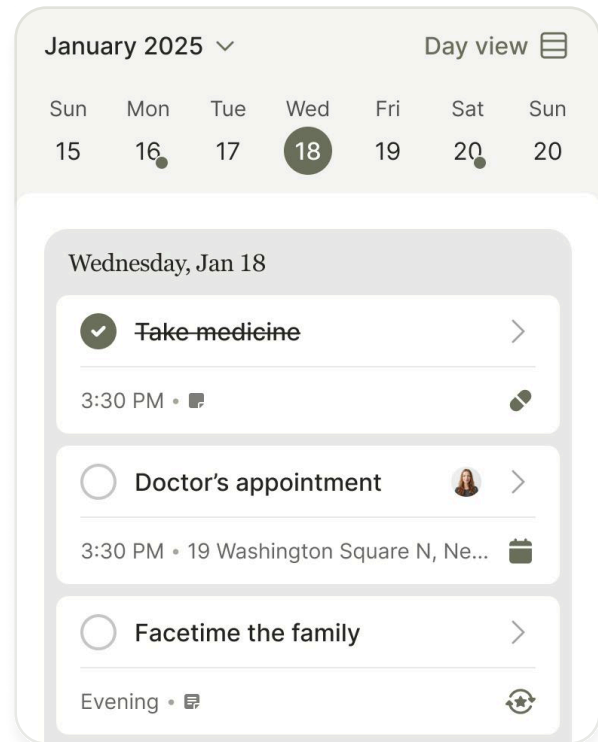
January 2025 ⌄

Day view

Sun 15
Mon 16
Tue 17
Wed 18
Fri 19
Sat 20
Sun 20

Wednesday, Jan 18

~~Take medicine~~

3:30 PM •

Doctor's appointment

3:30 PM • 19 Washington Square N, Ne...

Facetime the family

Evening •